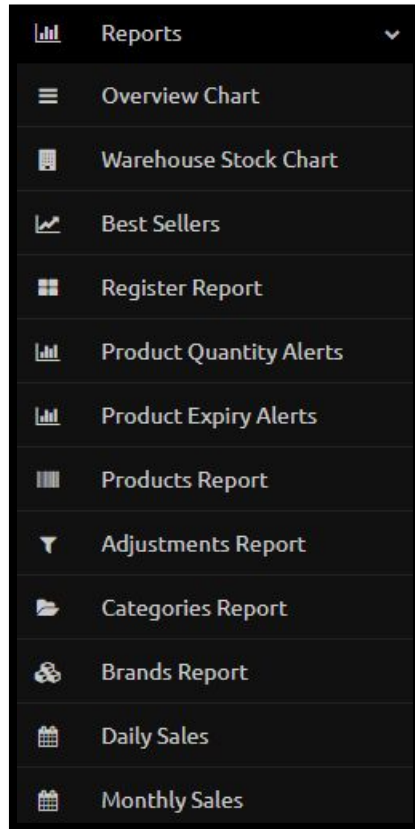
Reports

Overview Chart

Warehouse Stock Chart

Best Sellers

Register Report

Product Quantity Alerts

Product Expiry Alerts

Products Report

Adjustments Report

Categories Report

Brands Report

Daily Sales

Monthly Sales